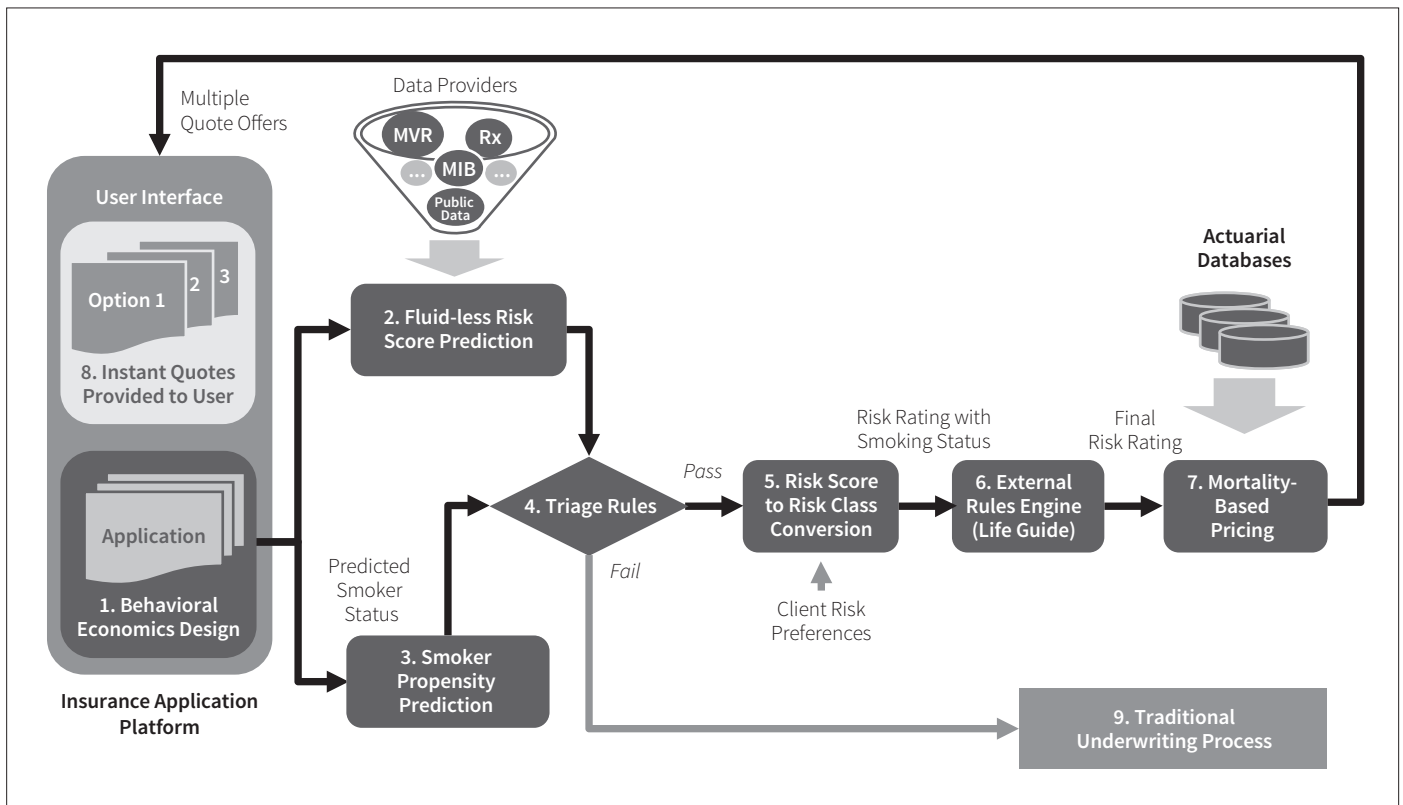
Multiple Quote Offers

Data Providers

MVR

Rx

MIB

...

...

Public Data

User Interface

Option 1

2

3

8. Instant Quotes Provided to User

Application

1. Behavioral Economics Design

Insurance Application Platform

2. Fluid-less Risk Score Prediction

Actuarial Databases

Predicted Smoker Status

3. Smoker Propensity Prediction

4. Triage Rules

Pass

Fail

Risk Rating with Smoking Status

5. Risk Score to Risk Class Conversion

Client Risk Preferences

6. External Rules Engine (Life Guide)

Final Risk Rating

7. Mortality-Based Pricing

9. Traditional Underwriting Process